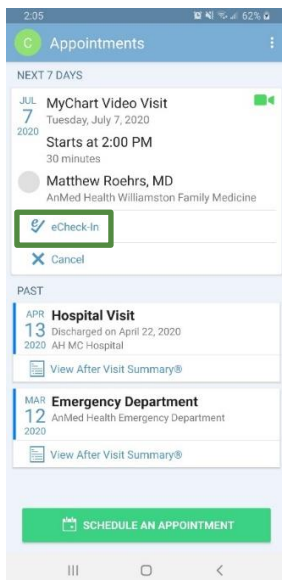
2:05 62%

C Appointments

NEXT 7 DAYS

JUL 7 2020 MyChart Video Visit
Tuesday, July 7, 2020

Starts at 2:00 PM
30 minutes

Matthew Roehrs, MD
AnMed Health Williamston Family Medicine

eCheck-In

Cancel

PAST

APR 13 2020 Hospital Visit
Discharged on April 22, 2020
AH MC Hospital

View After Visit Summary®

MAR 12 2020 Emergency Department
AnMed Health Emergency Department

View After Visit Summary®

SCHEDULE AN APPOINTMENT